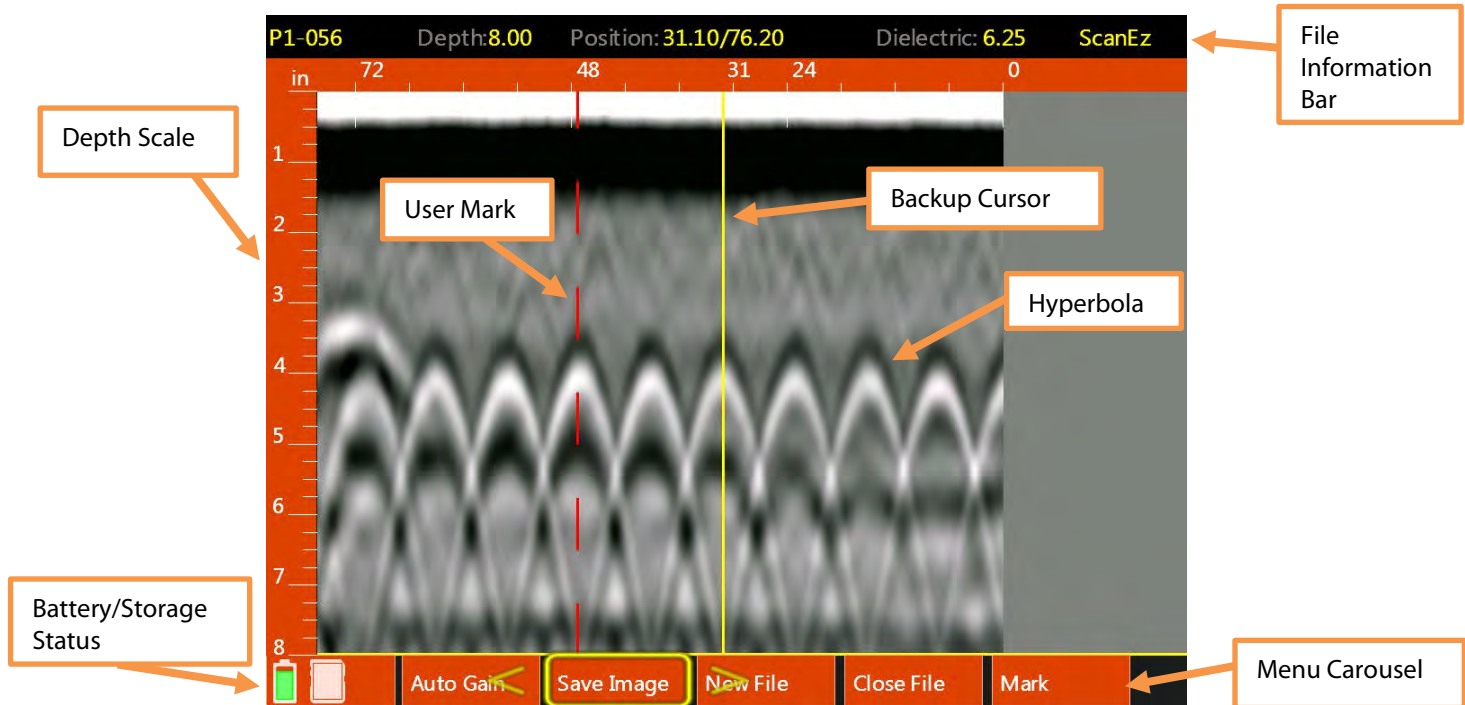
P1-056 Depth:8.00 Position: 31.10/76.20 Dielectric: 6.25 ScanEz

File Information Bar

in 72 48 31 24 0

Depth Scale

1
2
3
4
5
6
7
8

User Mark

Backup Cursor

Hyperbola

Battery/Storage Status

Auto Gain Save Image New File Close File Mark

Menu Carousel